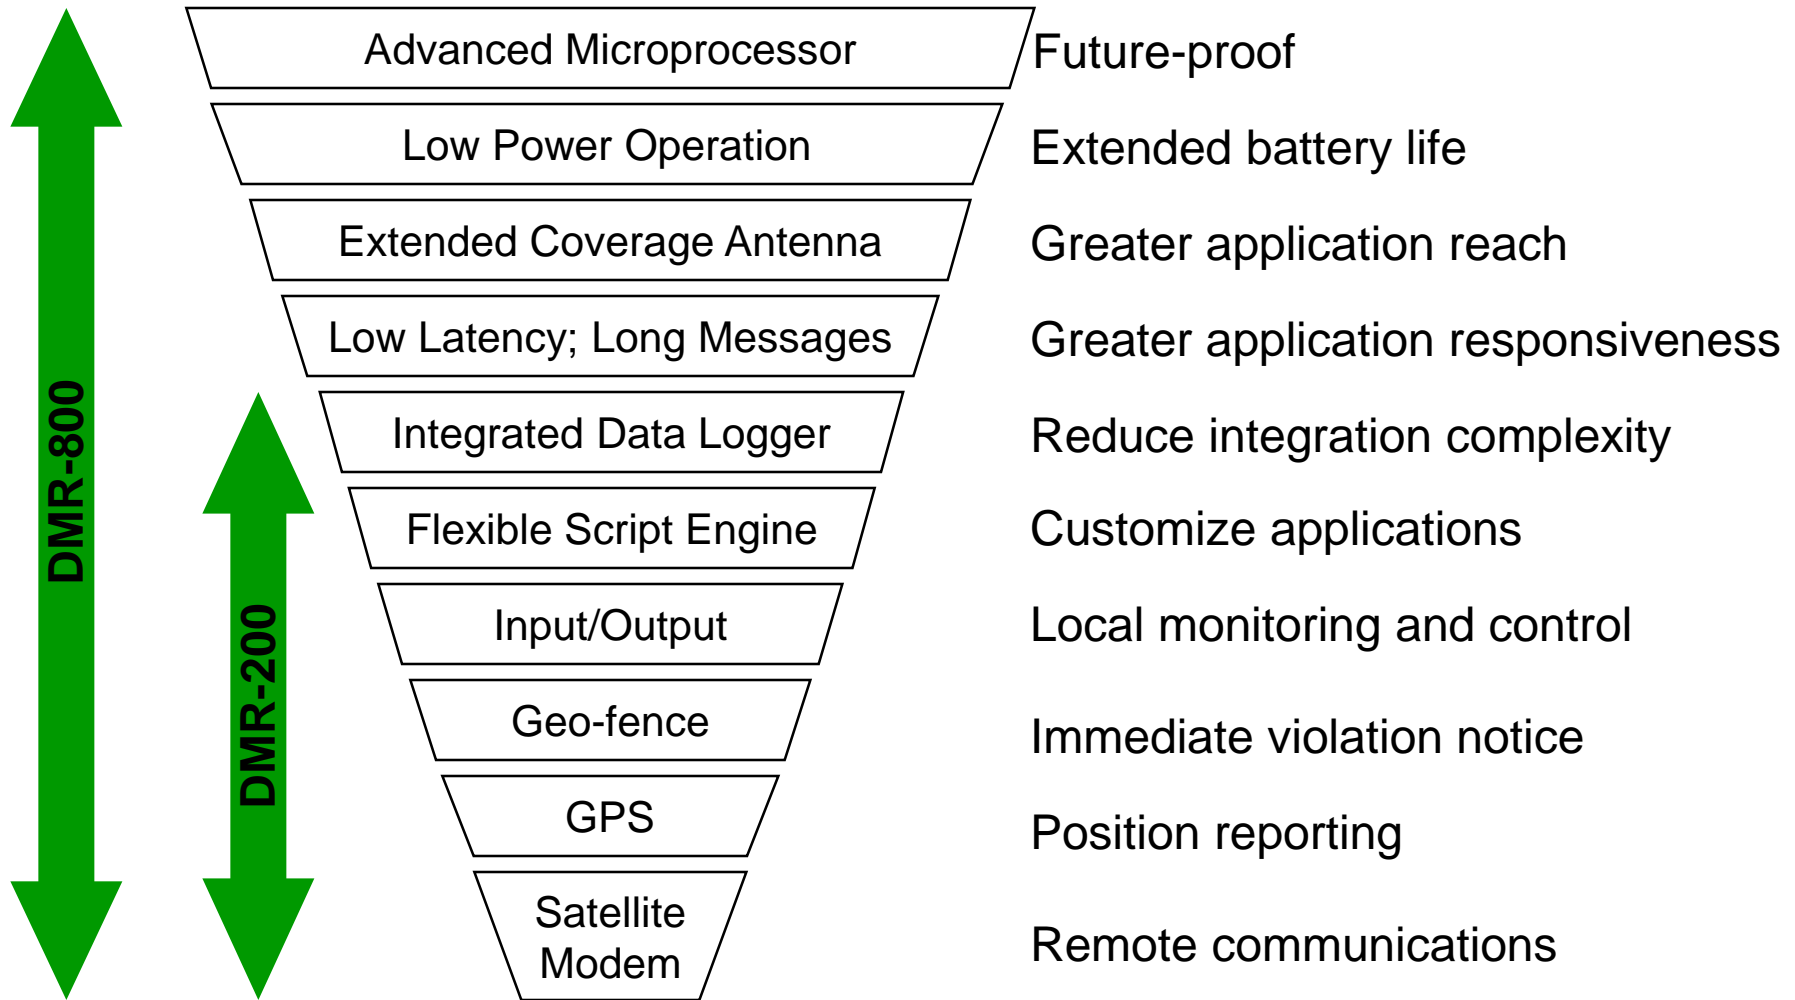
DMR-800

DMR-200

Advanced Microprocessor
Future-proof

Low Power Operation
Extended battery life

Extended Coverage Antenna
Greater application reach

Low Latency; Long Messages
Greater application responsiveness

Integrated Data Logger
Reduce integration complexity

Flexible Script Engine
Customize applications

Input/Output
Local monitoring and control

Geo-fence
Immediate violation notice

GPS
Position reporting

Satellite Modem
Remote communications